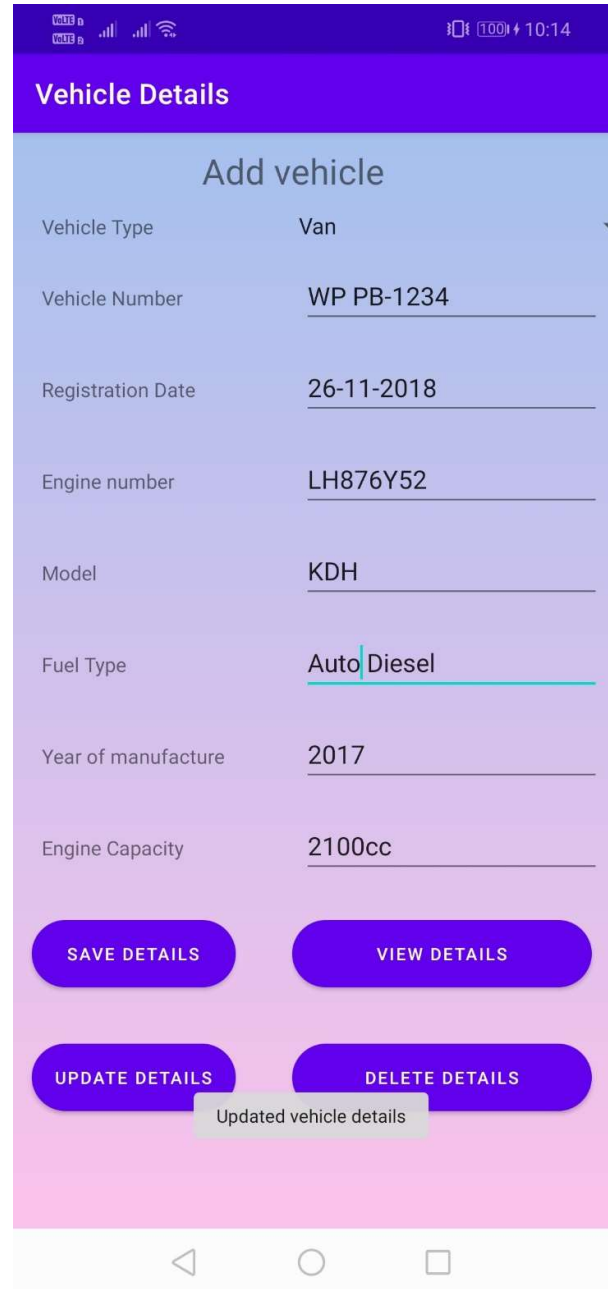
VoLTE VoLTE 100 10:14

Vehicle Details

Add vehicle

Vehicle Type Van

Vehicle Number WP PB-1234

Registration Date 26-11-2018

Engine number LH876Y52

Model KDH

Fuel Type Auto Diesel

Year of manufacture 2017

Engine Capacity 2100cc

SAVE DETAILS

VIEW DETAILS

UPDATE DETAILS

DELETE DETAILS

Updated vehicle details